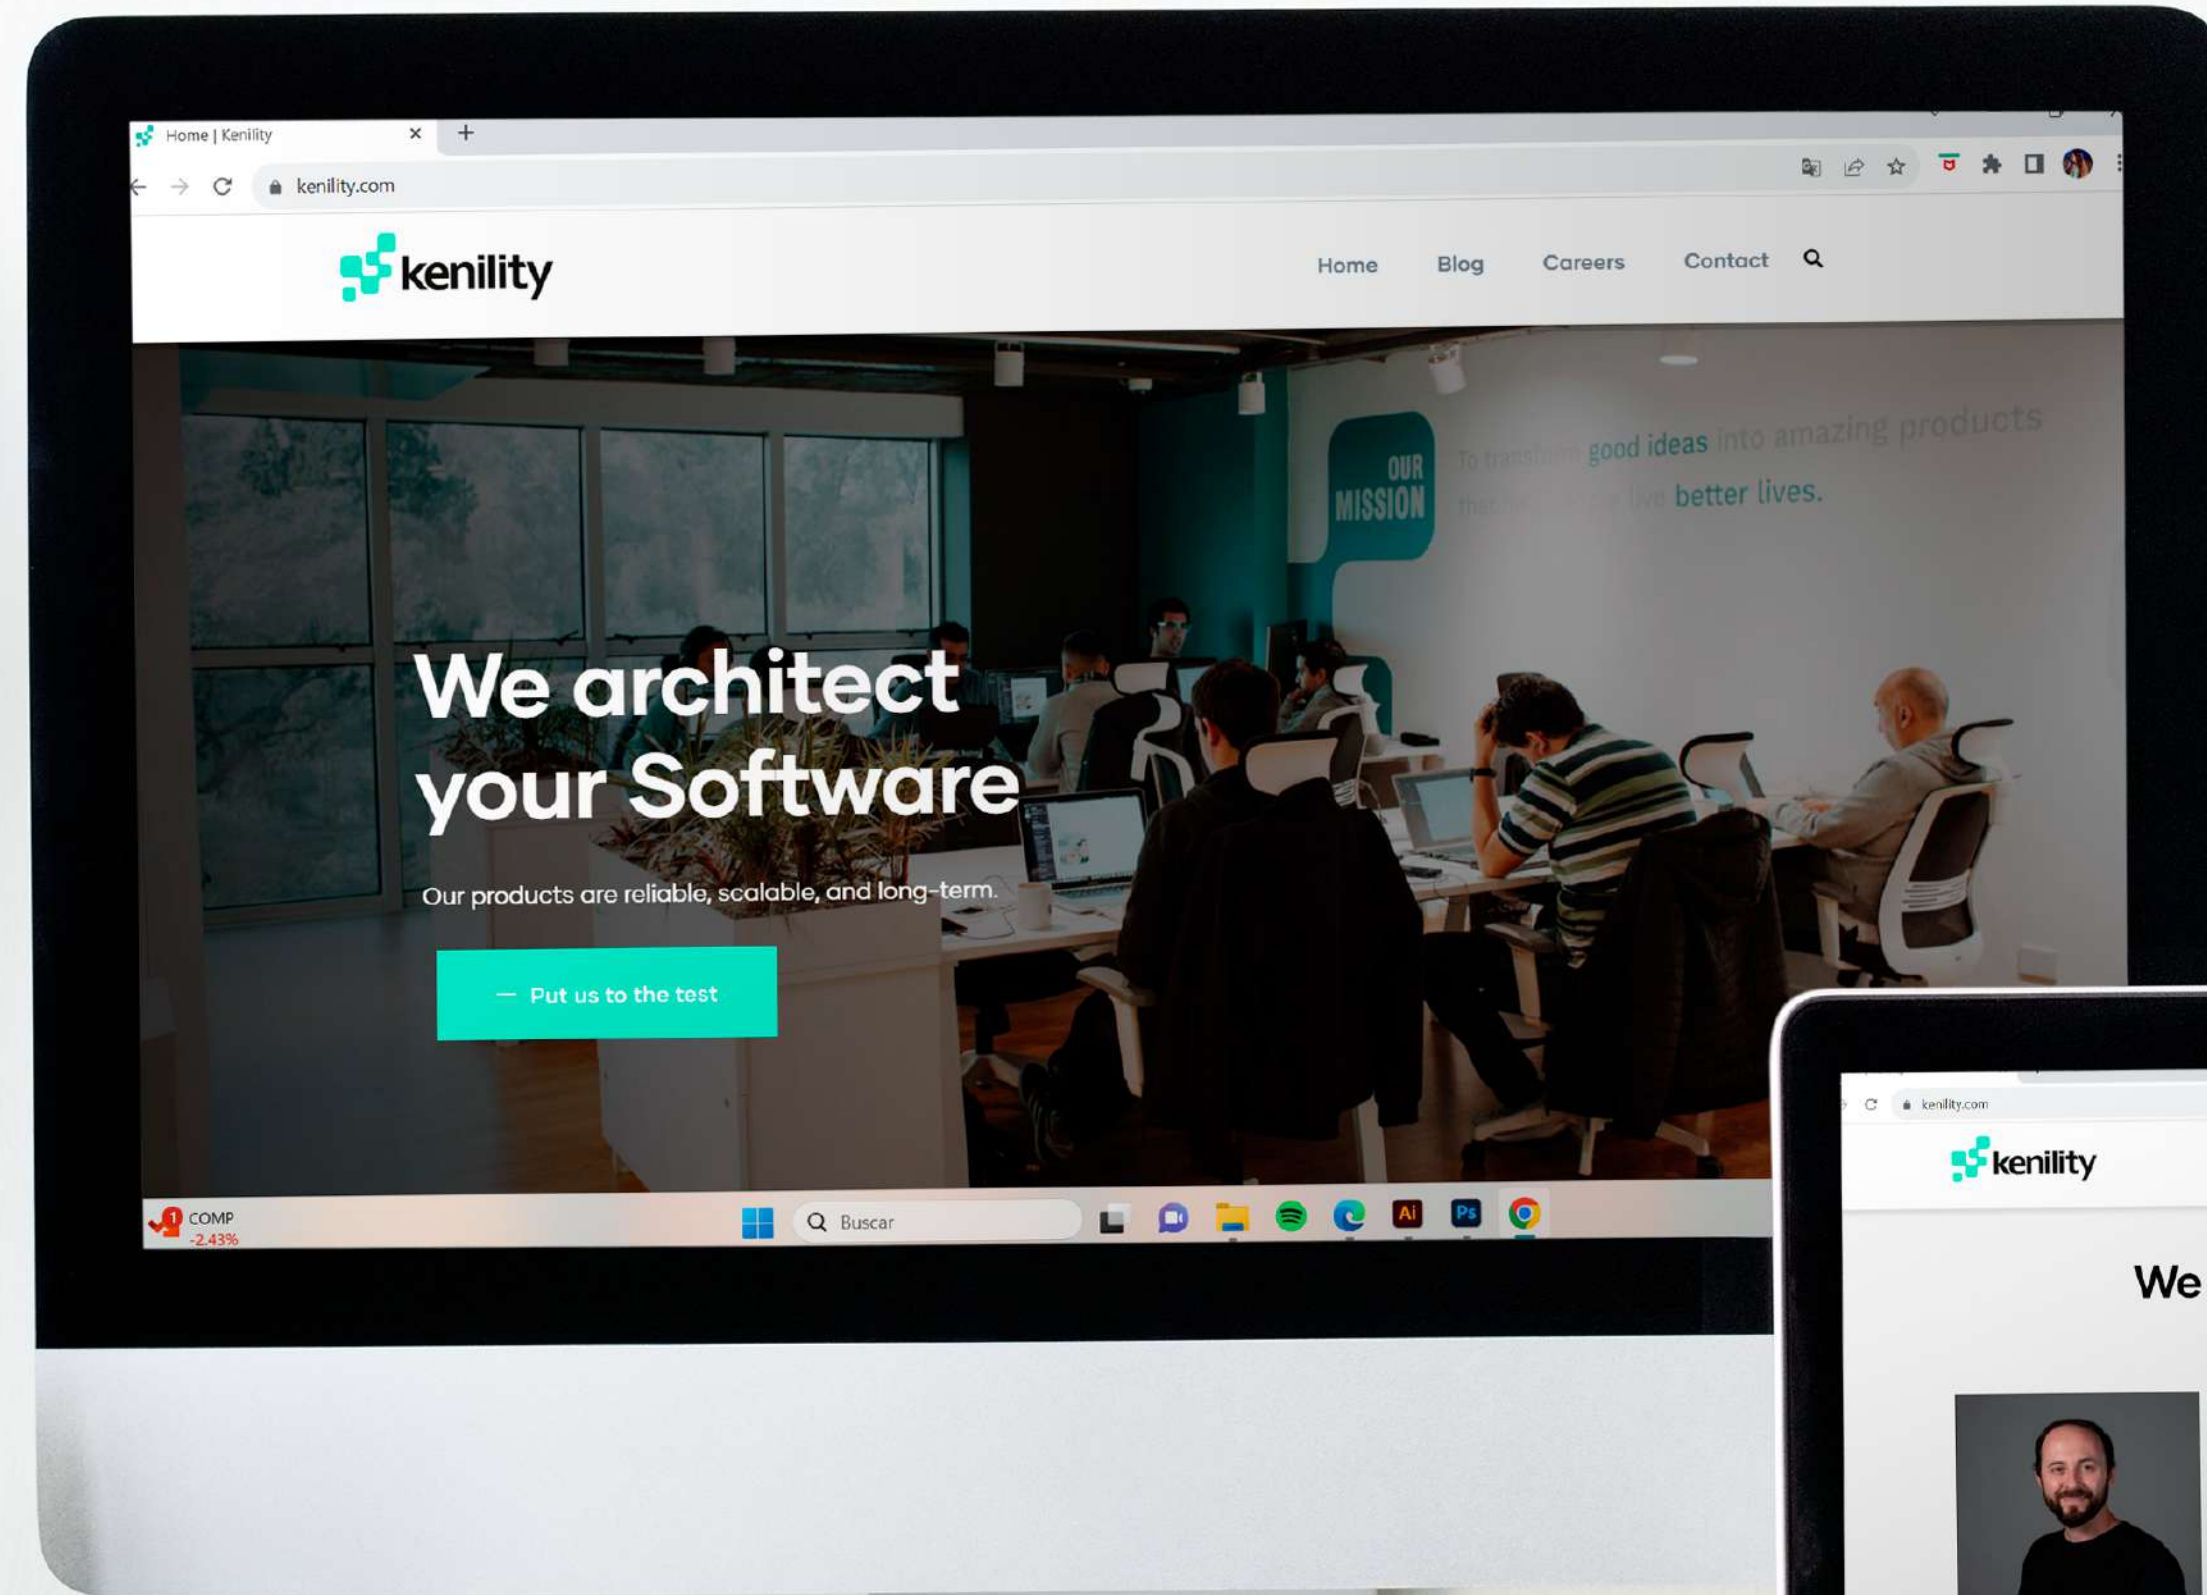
Home | Kenility

kenility.com

kenility

Home Blog Careers Contact

OUR MISSION

To transform good ideas into amazing products that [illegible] live better lives.

We architect your Software

Our products are reliable, scalable, and long-term.

— Put us to the test

COMP -2.43%

Buscar

kenility.com

kenility

We